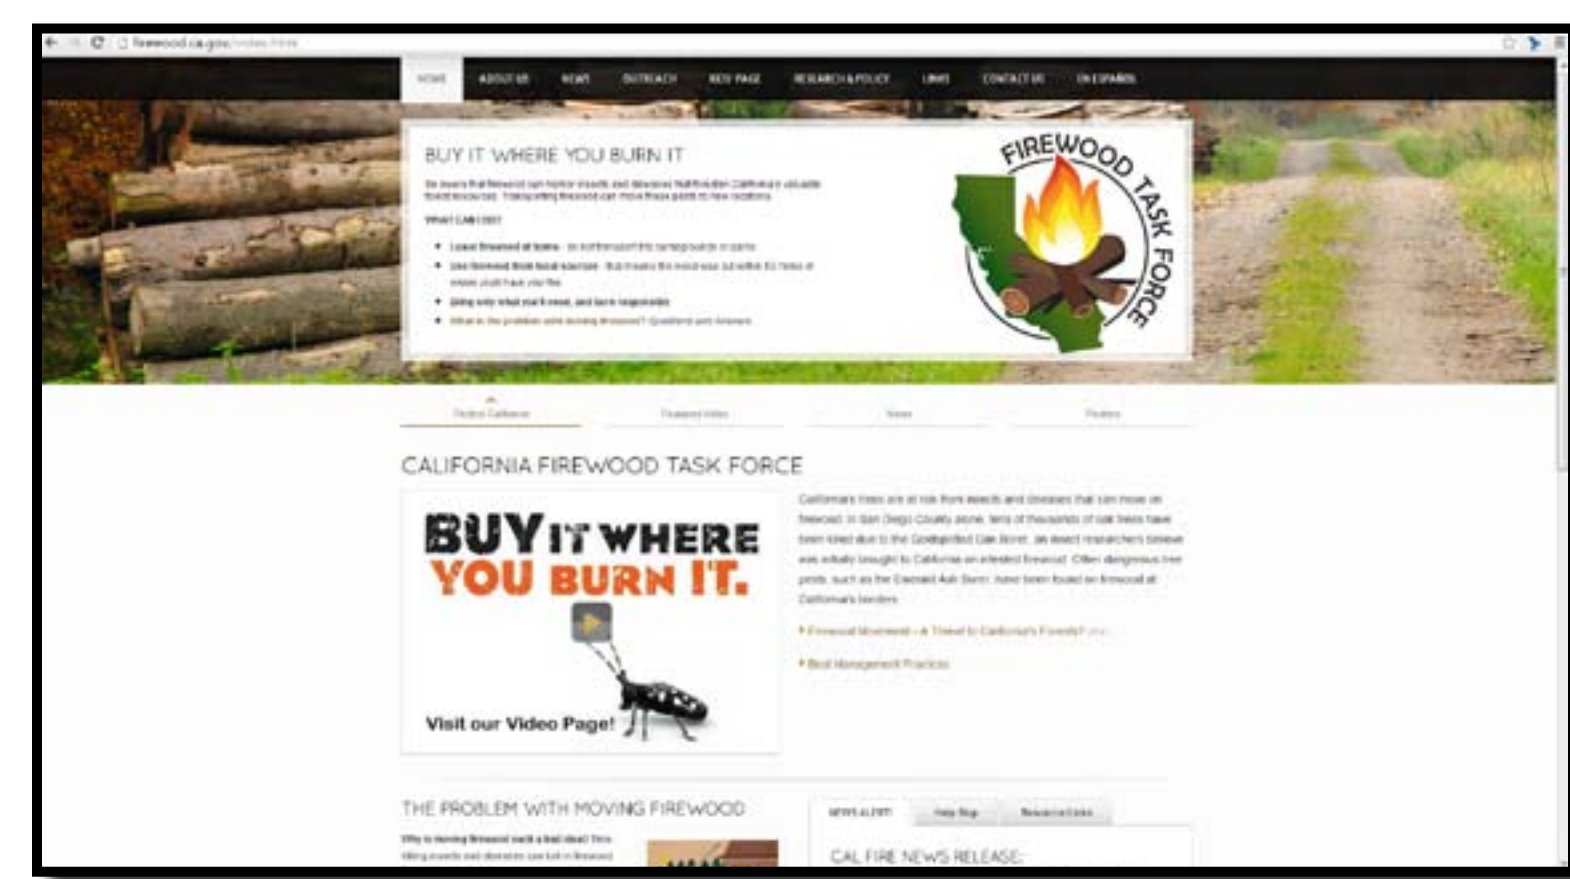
firewood.ca.gov/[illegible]

HOME ABOUT US NEWS OUTREACH KIDS' PAGE RESEARCH & POLICY LINKS CONTACT US EN ESPAÑOL

BUY IT WHERE YOU BURN IT

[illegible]

What can I do?

- Leave firewood at home - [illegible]
- Use firewood from local sources - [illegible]
- Bring only what you'll need, and burn responsibly
- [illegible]

FIREWOOD TASK FORCE

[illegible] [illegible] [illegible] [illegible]

CALIFORNIA FIREWOOD TASK FORCE

BUY IT WHERE YOU BURN IT.

Visit our Video Page!

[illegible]

• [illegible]

• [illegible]

THE PROBLEM WITH MOVING FIREWOOD

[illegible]

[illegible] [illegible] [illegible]

CAL FIRE NEWS RELEASE: